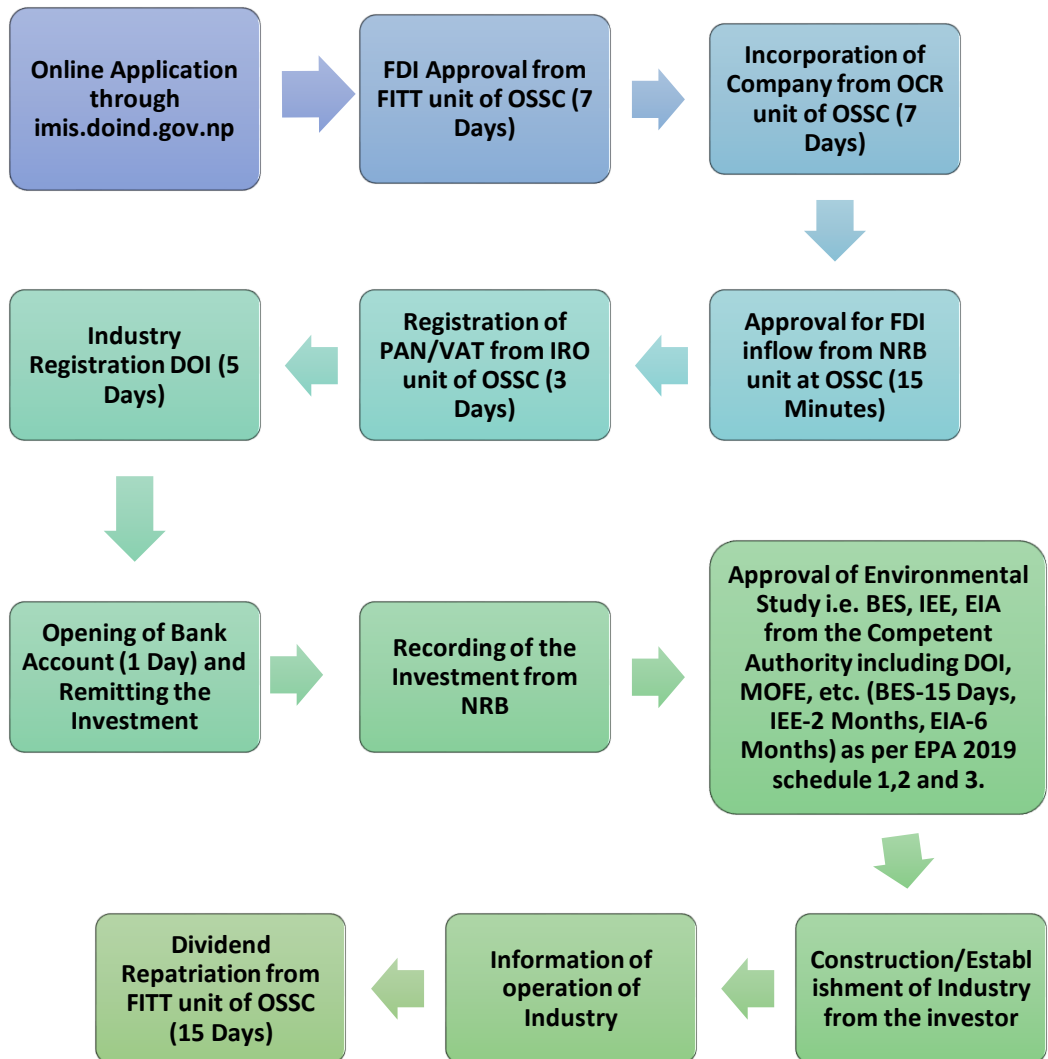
Online Application through imis.doind.gov.np

FDI Approval from FITT unit of OSSC (7 Days)

Incorporation of Company from OCR unit of OSSC (7 Days)

Approval for FDI inflow from NRB unit at OSSC (15 Minutes)

Registration of PAN/VAT from IRO unit of OSSC (3 Days)

Industry Registration DOI (5 Days)

Opening of Bank Account (1 Day) and Remitting the Investment

Recording of the Investment from NRB

Approval of Environmental Study i.e. BES, IEE, EIA from the Competent Authority including DOI, MOFE, etc. (BES-15 Days, IEE-2 Months, EIA-6 Months) as per EPA 2019 schedule 1,2 and 3.

Construction/Establishment of Industry from the investor

Information of operation of Industry

Dividend Repatriation from FITT unit of OSSC (15 Days)